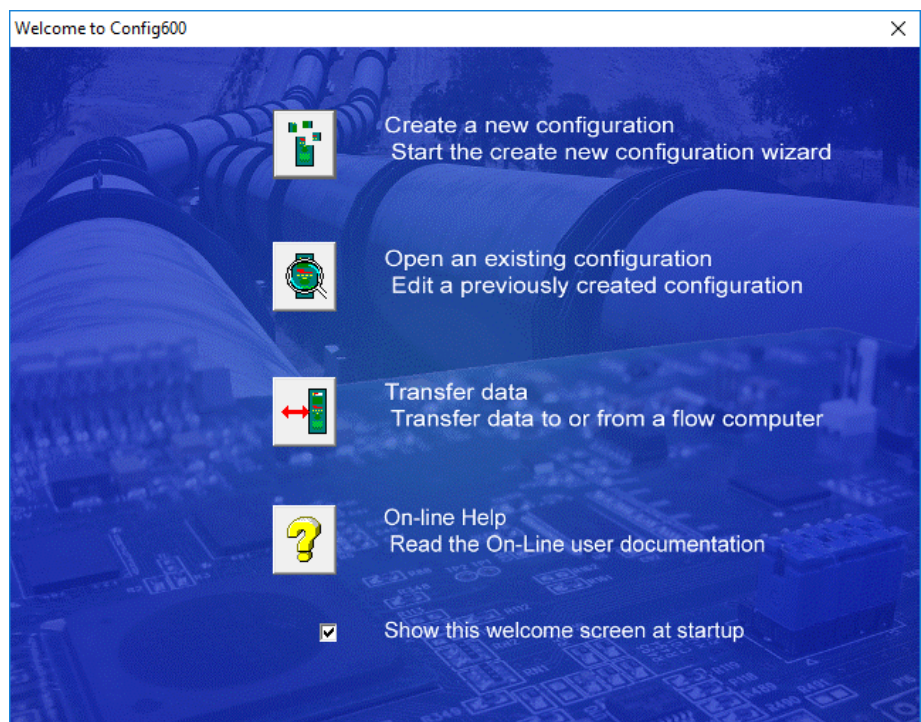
Welcome to Config600

Create a new configuration
Start the create new configuration wizard

Open an existing configuration
Edit a previously created configuration

Transfer data
Transfer data to or from a flow computer

On-line Help
Read the On-Line user documentation

Show this welcome screen at startup